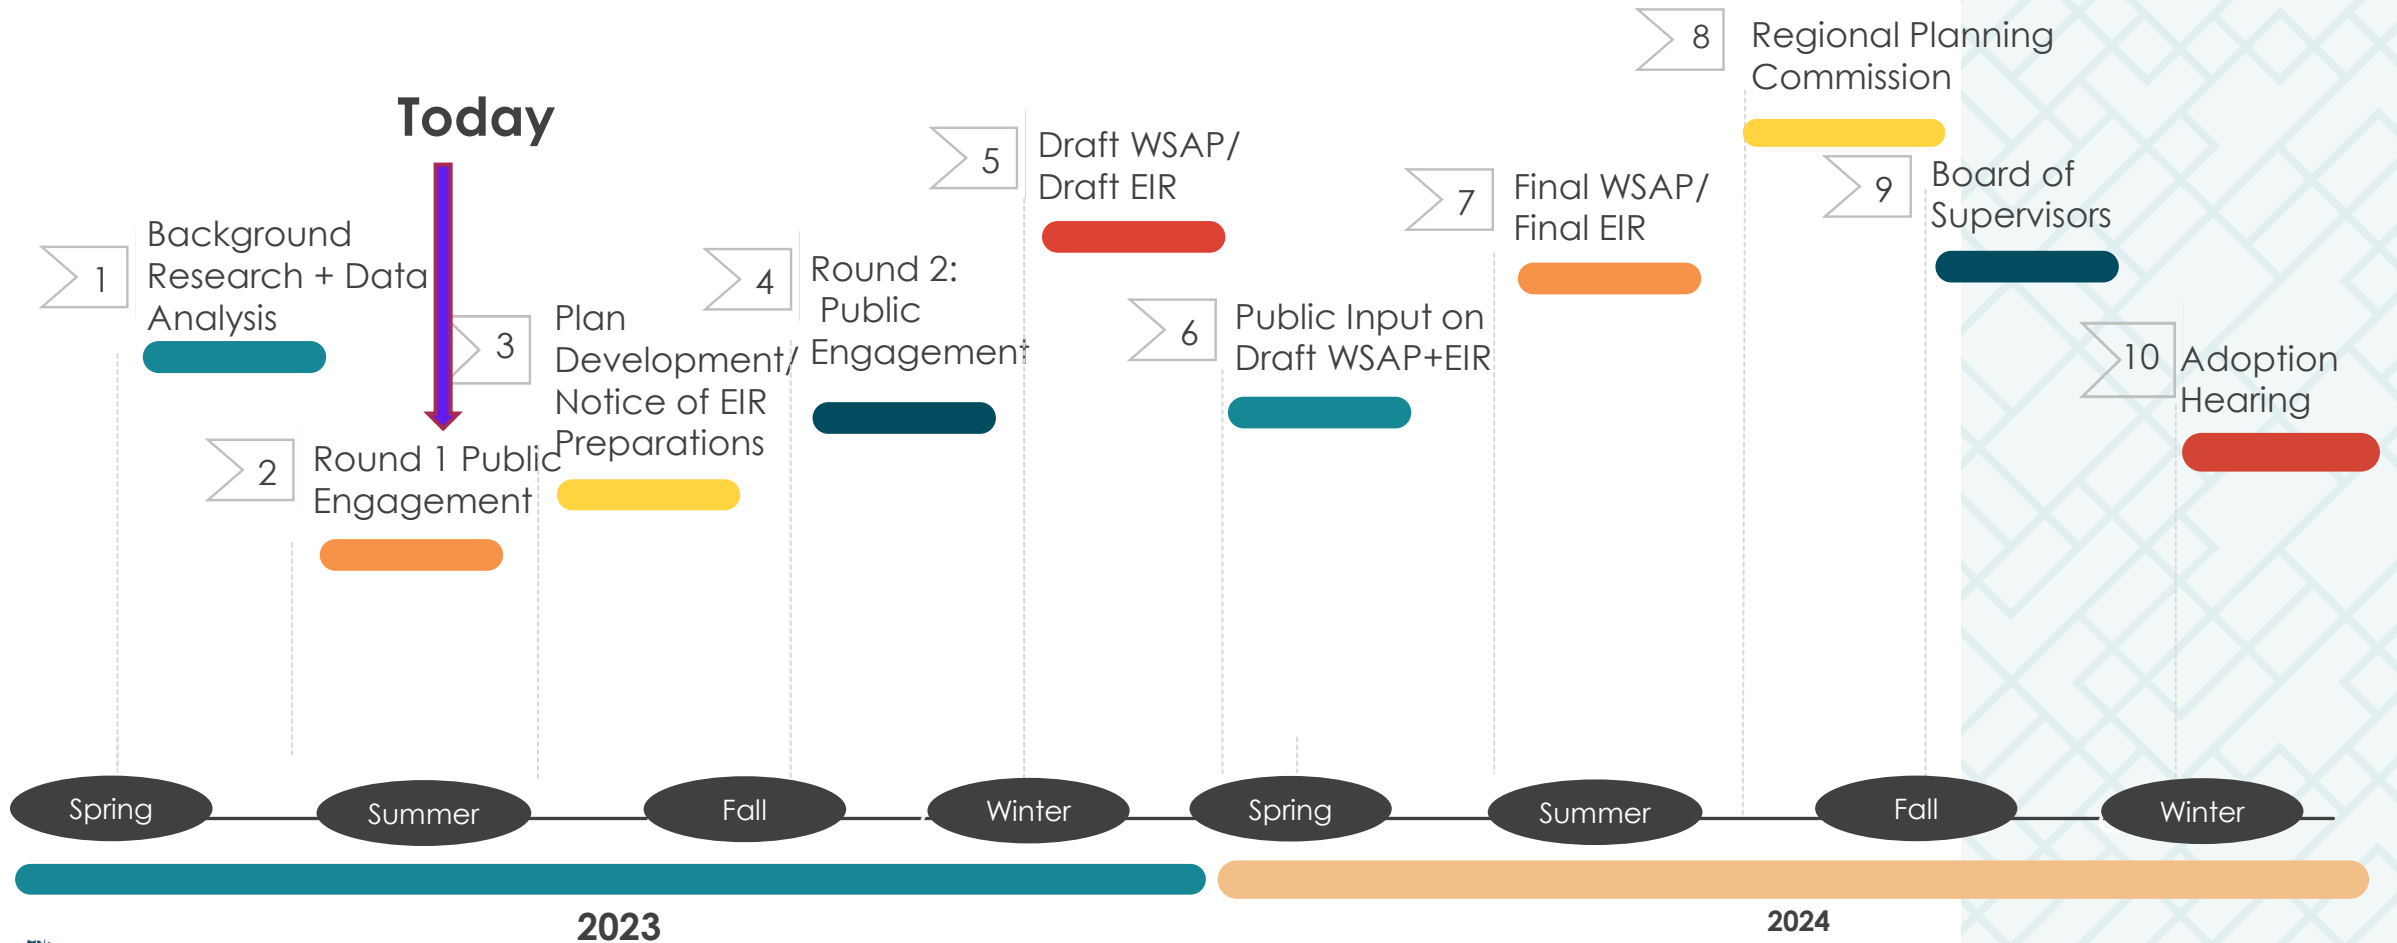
8 Regional Planning Commission

Today

5 Draft WSAP/ Draft EIR

7 Final WSAP/ Final EIR

9 Board of Supervisors

1 Background Research + Data Analysis

4 Round 2: Public Engagement

3 Plan Development/ Notice of EIR Preparations

6 Public Input on Draft WSAP+EIR

10 Adoption Hearing

2 Round 1 Public Engagement

Spring
Summer
Fall
Winter
Spring
Summer
Fall
Winter

2023

2024